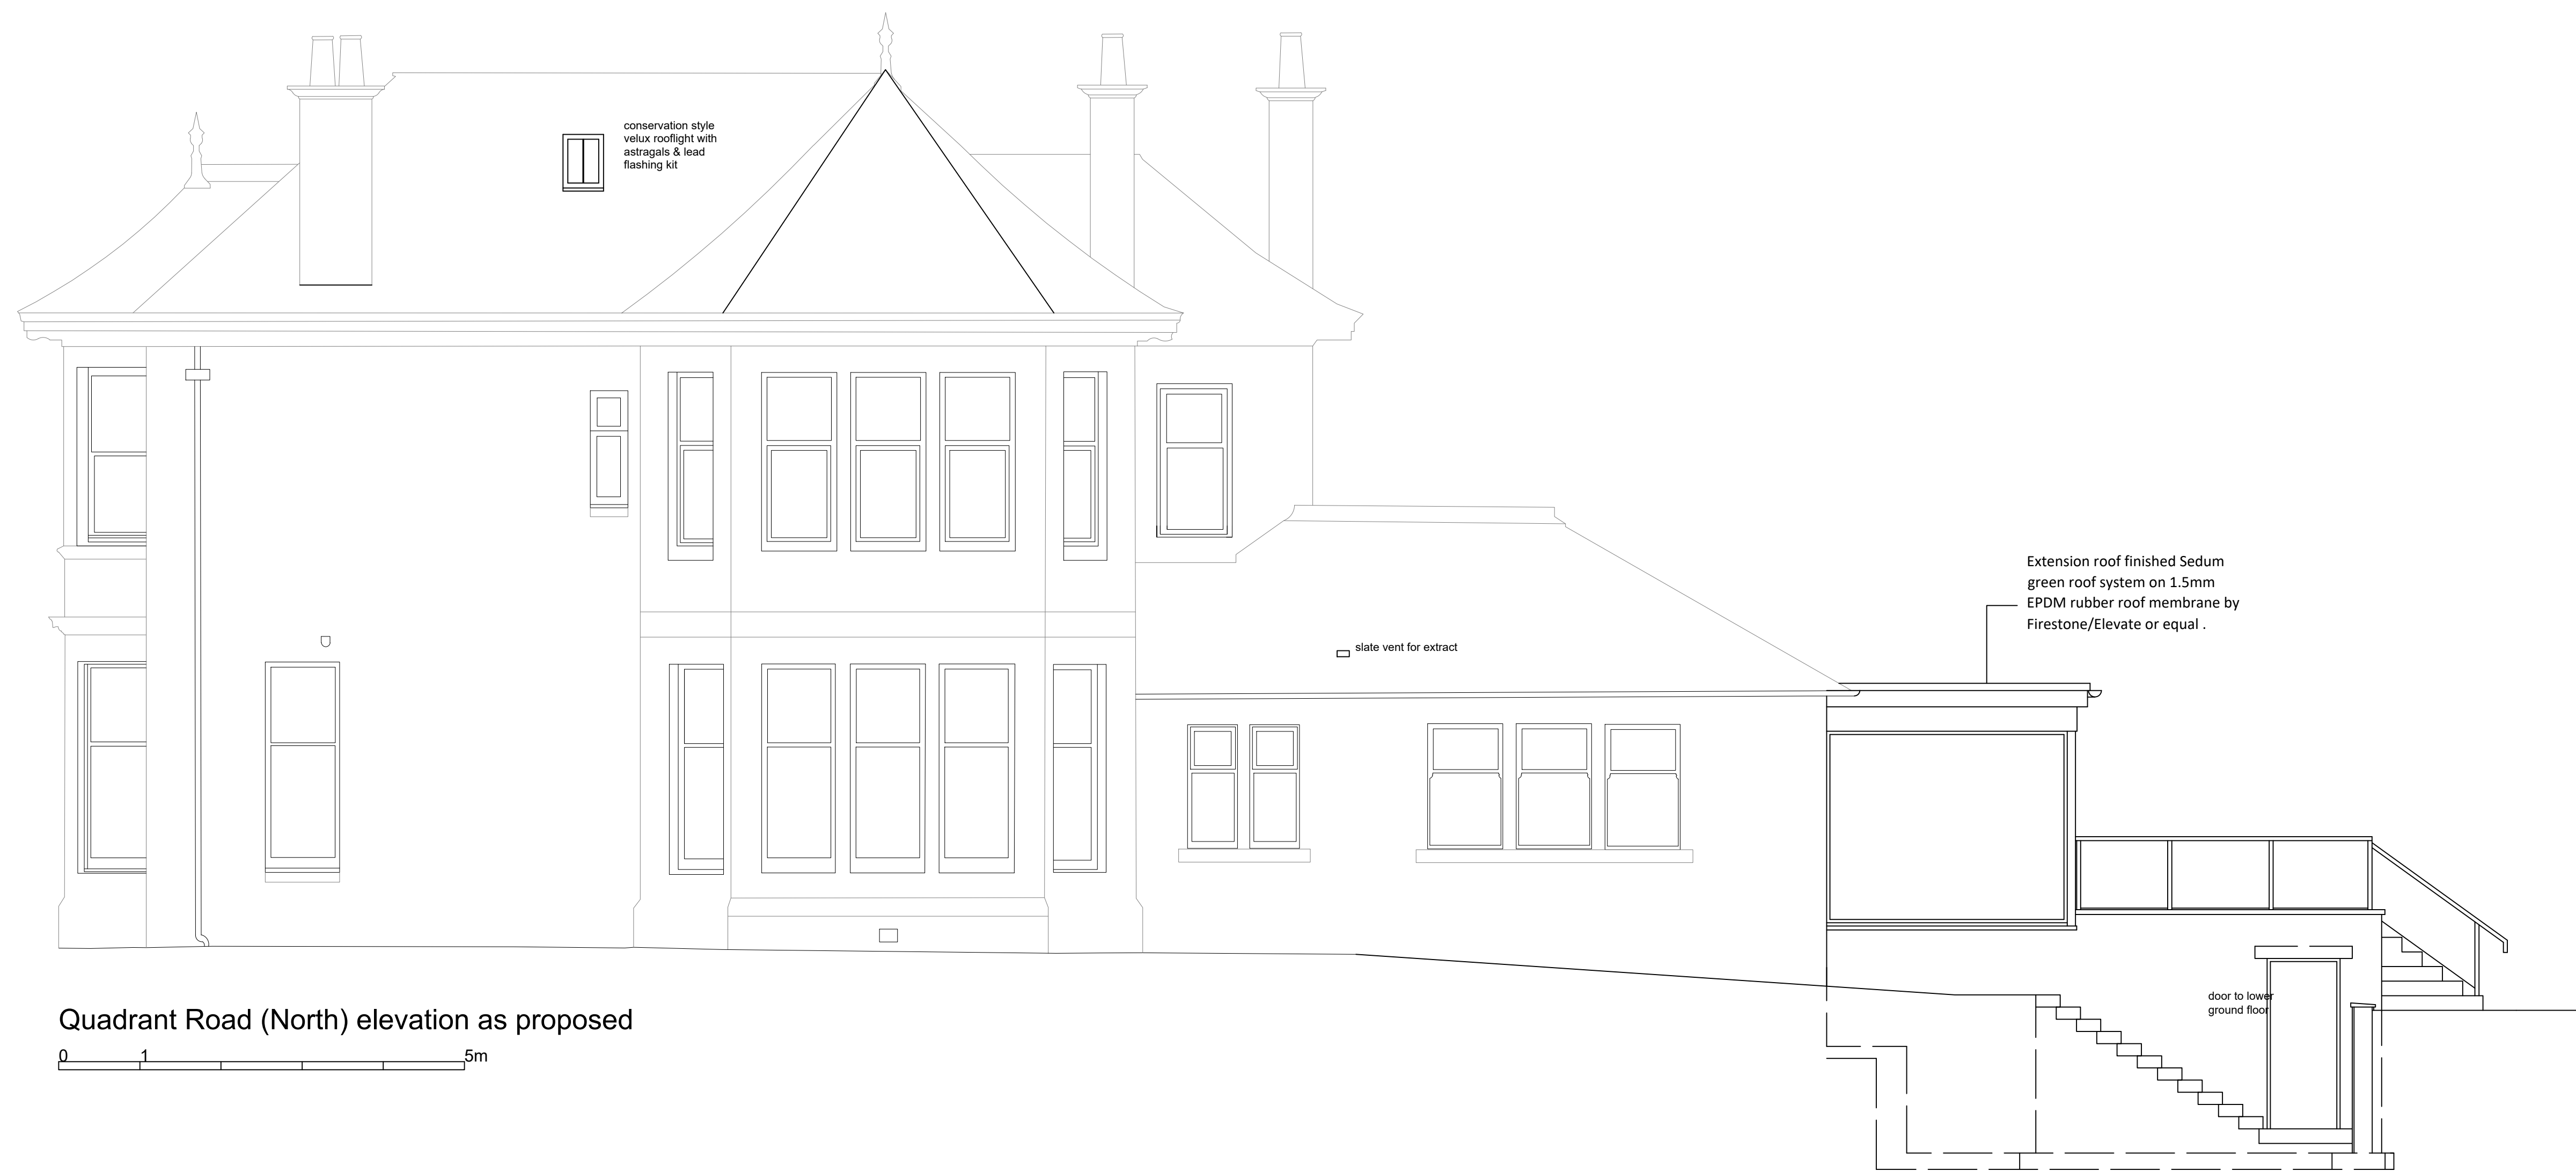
conservation style velux rooflight with astragals & lead flashing kit

Extension roof finished Sedum green roof system on 1.5mm EPDM rubber roof membrane by Firestone/Elevate or equal .

slate vent for extract

door to lower ground floor

Quadrant Road (North) elevation as proposed

0 1 5m